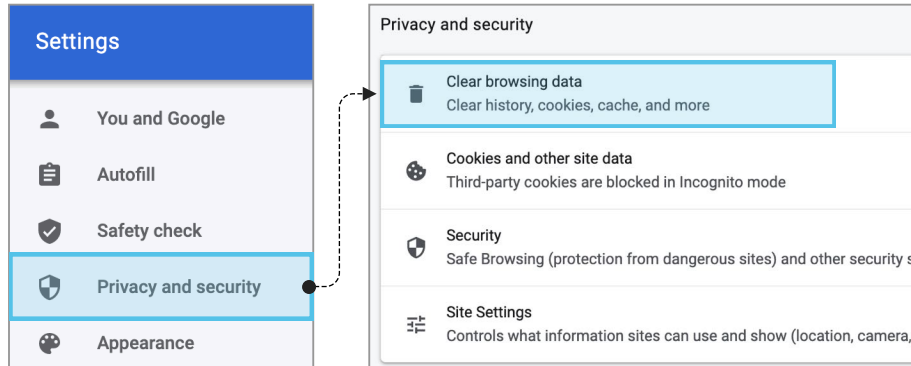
Settings

You and Google

Autofill

Safety check

Privacy and security

Appearance

Privacy and security

Clear browsing data
Clear history, cookies, cache, and more

Cookies and other site data
Third-party cookies are blocked in Incognito mode

Security
Safe Browsing (protection from dangerous sites) and other security s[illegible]

Site Settings
Controls what information sites can use and show (location, camera,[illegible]